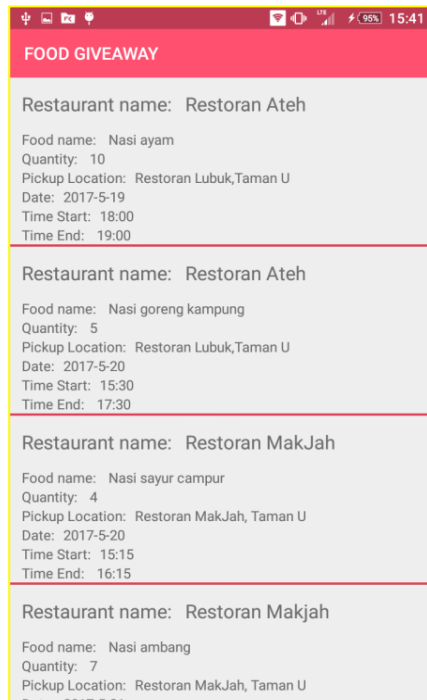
LTE 95% 15:41

FOOD GIVEAWAY

Restaurant name: Restoran Ateh

Food name: Nasi ayam
Quantity: 10
Pickup Location: Restoran Lubuk,Taman U
Date: 2017-5-19
Time Start: 18:00
Time End: 19:00

Restaurant name: Restoran Ateh

Food name: Nasi goreng kampung
Quantity: 5
Pickup Location: Restoran Lubuk,Taman U
Date: 2017-5-20
Time Start: 15:30
Time End: 17:30

Restaurant name: Restoran MakJah

Food name: Nasi sayur campur
Quantity: 4
Pickup Location: Restoran MakJah, Taman U
Date: 2017-5-20
Time Start: 15:15
Time End: 16:15

Restaurant name: Restoran Makjah

Food name: Nasi ambang
Quantity: 7
Pickup Location: Restoran MakJah, Taman U
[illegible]